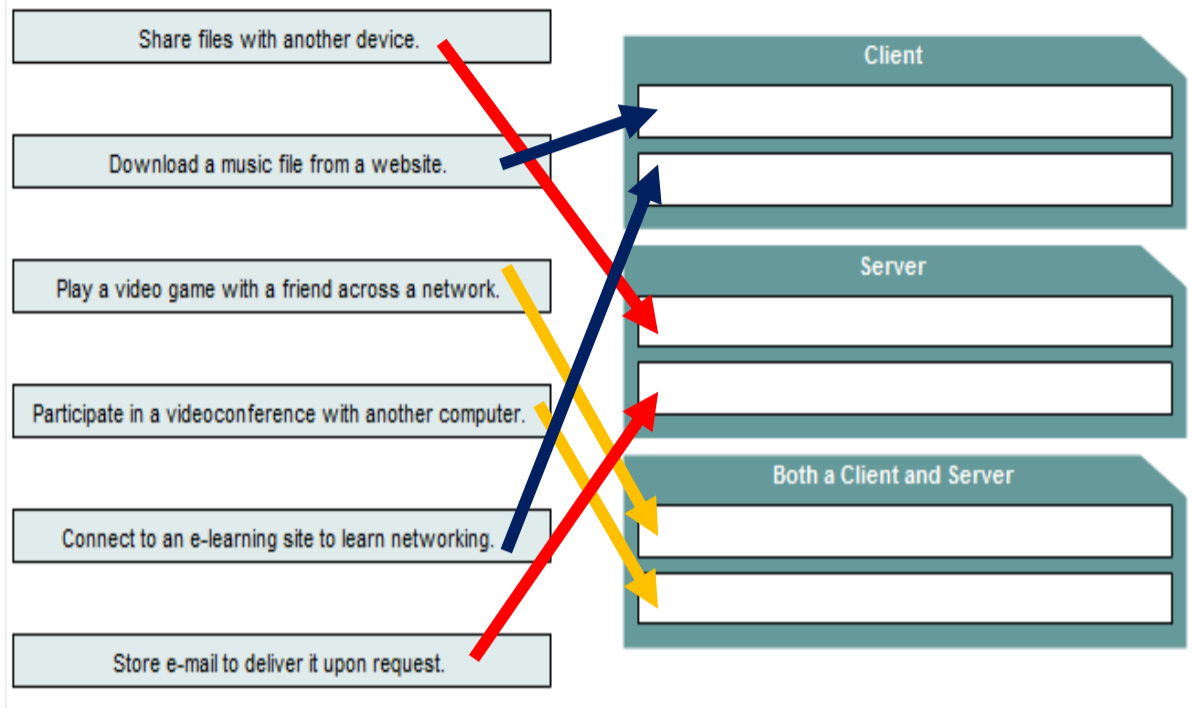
Share files with another device.

Download a music file from a website.

Play a video game with a friend across a network.

Participate in a videoconference with another computer.

Connect to an e-learning site to learn networking.

Store e-mail to deliver it upon request.

Client

Server

Both a Client and Server